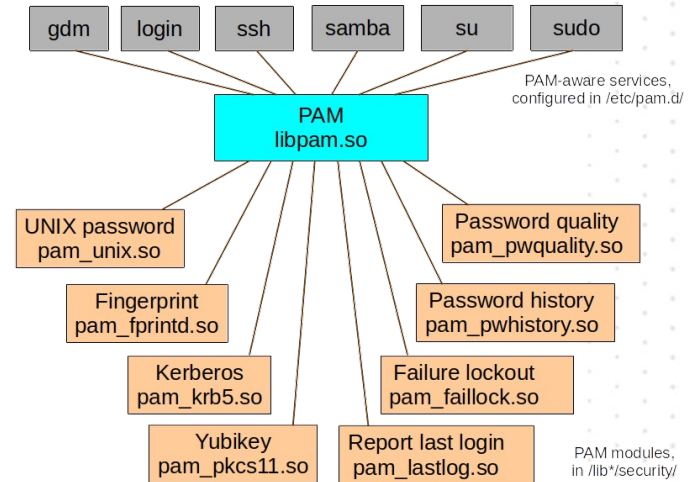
gdm

login

ssh

samba

su

sudo

PAM-aware services, configured in /etc/pam.d/

PAM
libpam.so

UNIX password
pam_unix.so

Password quality
pam_pwquality.so

Fingerprint
pam_fprintd.so

Password history
pam_pwhistory.so

Kerberos
pam_krb5.so

Failure lockout
pam_faillock.so

Yubikey
pam_pkcs11.so

Report last login
pam_lastlog.so

PAM modules, in /lib*/security/